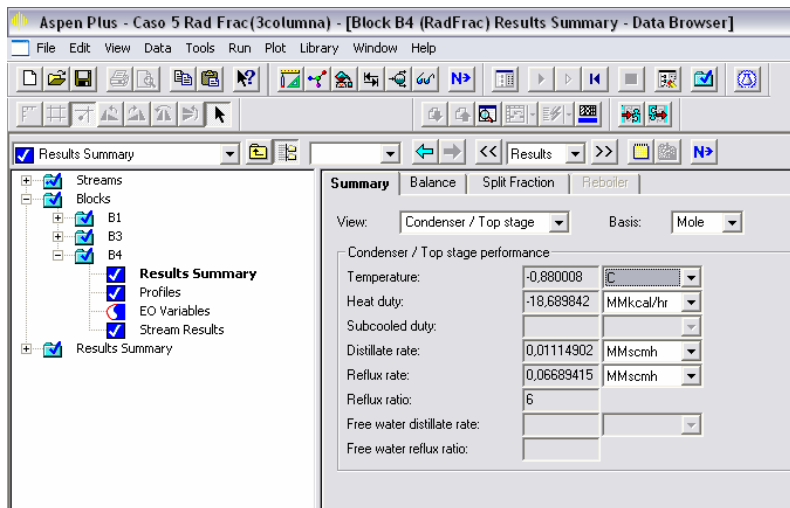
Aspen Plus - Caso 5 Rad Frac(3columna) - [Block B4 (RadFrac) Results Summary - Data Browser]

File Edit View Data Tools Run Plot Library Window Help

N>

Results Summary

<< Results >>

N>

Streams
Blocks
B1
B3
B4
Results Summary
Profiles
EO Variables
Stream Results
Results Summary

Summary | Balance | Split Fraction | Reboiler

View: Condenser / Top stage   Basis: Mole

Condenser / Top stage performance

| | | |
|---|---|---|
| Temperature: | -0,880008 | C |
| Heat duty: | -18,689842 | MMkcal/hr |
| Subcooled duty: | | |
| Distillate rate: | 0,01114902 | MMscmh |
| Reflux rate: | 0,06689415 | MMscmh |
| Reflux ratio: | 6 | |
| Free water distillate rate: | | |
| Free water reflux ratio: | | |